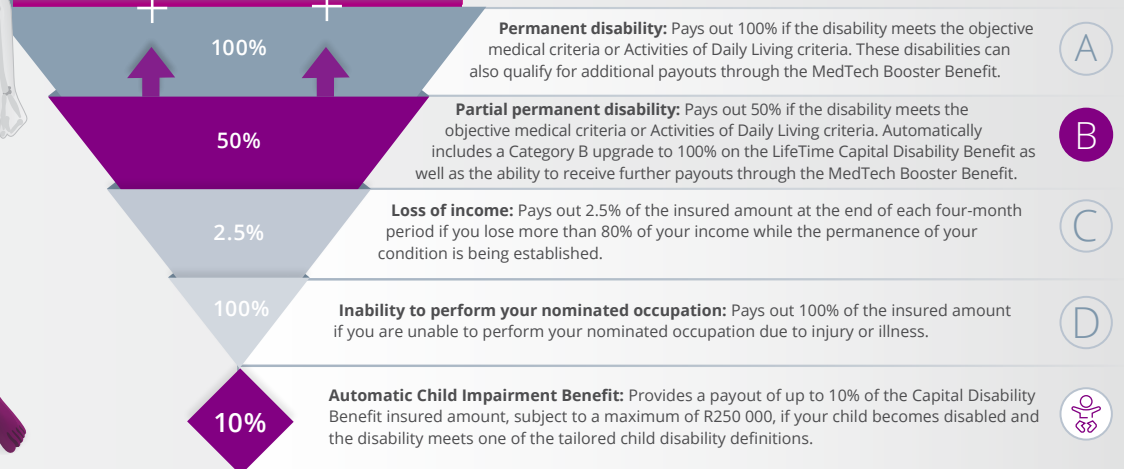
100%

**Permanent disability:** Pays out 100% if the disability meets the objective medical criteria or Activities of Daily Living criteria. These disabilities can also qualify for additional payouts through the MedTech Booster Benefit.

A

50%

**Partial permanent disability:** Pays out 50% if the disability meets the objective medical criteria or Activities of Daily Living criteria. Automatically includes a Category B upgrade to 100% on the LifeTime Capital Disability Benefit as well as the ability to receive further payouts through the MedTech Booster Benefit.

B

2.5%

**Loss of income:** Pays out 2.5% of the insured amount at the end of each four-month period if you lose more than 80% of your income while the permanence of your condition is being established.

C

100%

**Inability to perform your nominated occupation:** Pays out 100% of the insured amount if you are unable to perform your nominated occupation due to injury or illness.

D

10%

**Automatic Child Impairment Benefit:** Provides a payout of up to 10% of the Capital Disability Benefit insured amount, subject to a maximum of R250 000, if your child becomes disabled and the disability meets one of the tailored child disability definitions.